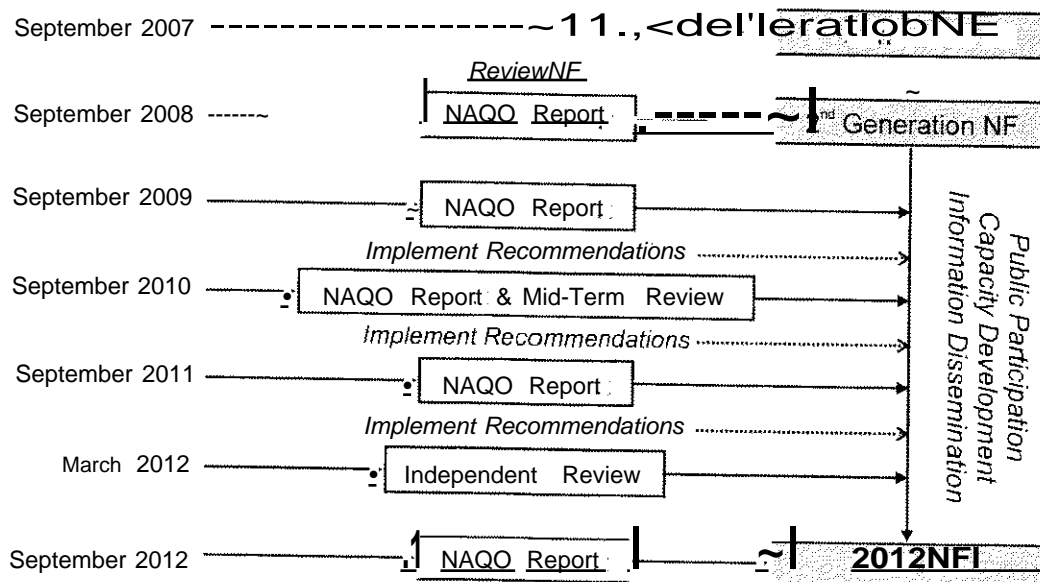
September 2007 ~11.,<del'leratlobNE

ReviewNF

September 2008 NAQO Report nd Generation NF

September 2009 NAQO Report

Implement Recommendations

September 2010 NAQO Report & Mid-Term Review

Implement Recommendations

September 2011 NAQO Report

Implement Recommendations

March 2012 Independent Review

September 2012 NAQO Report 2012NFI

Public Participation
Capacity Development
Information Dissemination